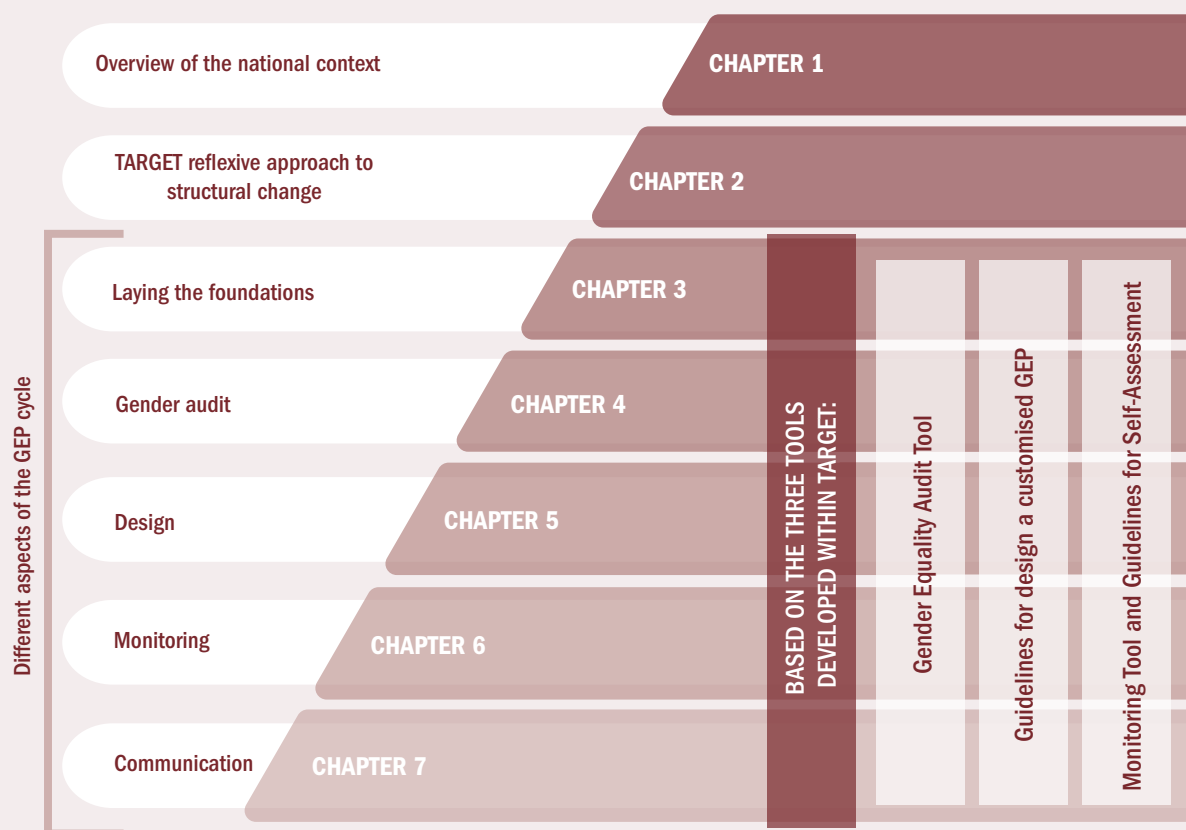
Overview of the national context

CHAPTER 1

TARGET reflexive approach to structural change

CHAPTER 2

Different aspects of the GEP cycle

Laying the foundations

CHAPTER 3

Gender audit

CHAPTER 4

Design

CHAPTER 5

Monitoring

CHAPTER 6

Communication

CHAPTER 7

BASED ON THE THREE TOOLS DEVELOPED WITHIN TARGET:

Gender Equality Audit Tool

Guidelines for design a customised GEP

Monitoring Tool and Guidelines for Self-Assessment